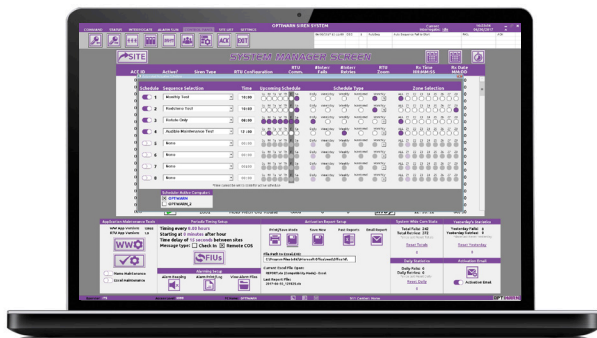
OPTIMARK SIREN SYSTEM

COMMAND
STATUS
INTERROGATE
ALARM PLAN
SITE ART
SETTINGS

SITE

SYSTEM MANAGER SCREEN

ACE ID
Active?
Siren Type
RTU Configuration
RTU Comm.
Silent Fails
Silent Retries
RTU Zoom
Rx Time HH:MM:SS
Rx Data MM:DD

Schedule
Sequence Selection
Time
Upcoming Schedule
Schedule Type
Zone Selection

1
Monthly Test
10:00

2
Maintenance Test
10:00

3
Activate Only
10:00

4
Audible Maintenance Test
10:00

5
None

6
None

7
None

8
None

9
None

10
None

Schedule Active Computer
OPTIMARK
OPTIMARK_2

Application Maintenance Tools
Periodic Timing Setup
Timing every 4.00 hours
Starting at 0 minutes after hour
Time delay of 15 seconds between sites
Message type: Check In Remote COS

WWV
FIUs

Alarm Setup
Alarm Reading
Alarm Print Disp
View Alarm Files

Name Maintenance
Local Maintenance

Activation Report Setup
Print/Save Mode
Save Now
Past Reports
Email Report
File Path to Email/XML
Current Email File Open:
Last Report File:

System Wide Cum Stats
Total Fails
Total Retries
Reset Totals

Daily Statistics
Daily Fails: 0
Daily Retries: 0
Reset Daily

Yesterday's Statistics
Yesterday Fails: 0
Yesterday Retries: 0
Reset Yesterday

Activation Email
Activation Email

OPTIMARK